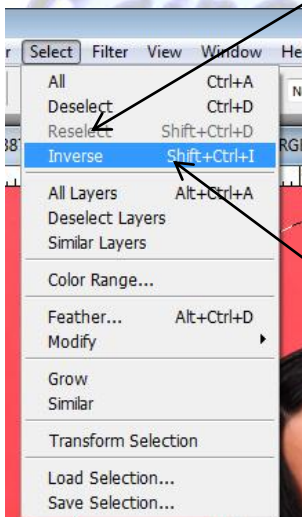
r Select Filter View Window He

All Ctrl+A
Deselect Ctrl+D
Reselect Shift+Ctrl+D
Inverse Shift+Ctrl+I

All Layers Alt+Ctrl+A
Deselect Layers
Similar Layers

Color Range...

Feather... Alt+Ctrl+D
Modify

Grow
Similar

Transform Selection

Load Selection...
Save Selection...